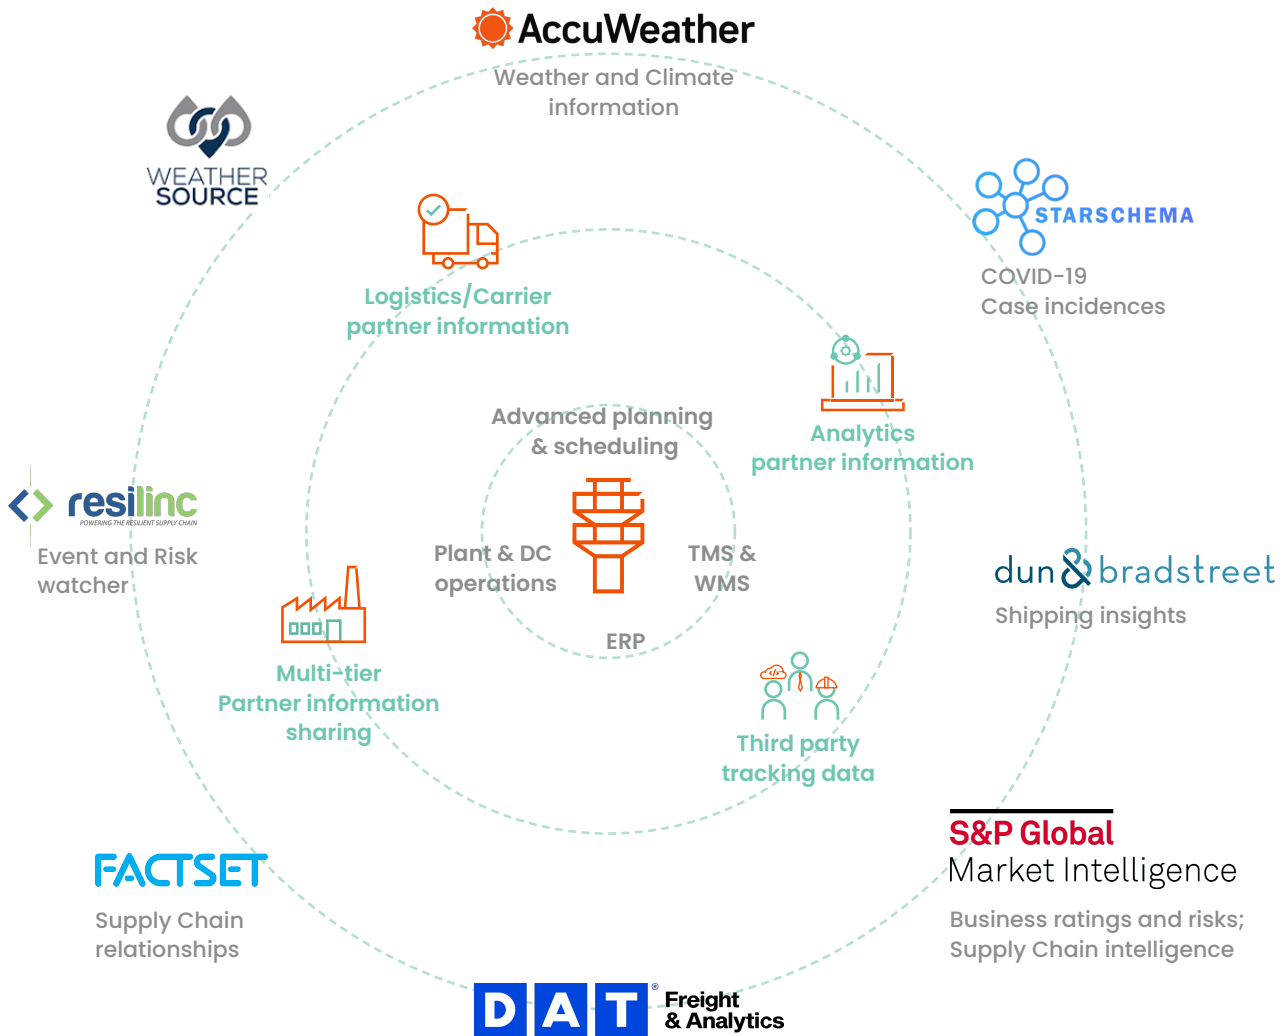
AccuWeather
Weather and Climate information

WEATHER SOURCE

STARSCHEMA
COVID-19
Case incidences

Logistics/Carrier partner information

Analytics partner information

Advanced planning & scheduling

Plant & DC operations

TMS & WMS

ERP

resilinc
POWERING THE RESILIENT SUPPLY CHAIN
Event and Risk watcher

dun & bradstreet
Shipping insights

Multi-tier Partner information sharing

Third party tracking data

FACTSET
Supply Chain relationships

S&P Global
Market Intelligence
Business ratings and risks; Supply Chain intelligence

DAT® Freight & Analytics